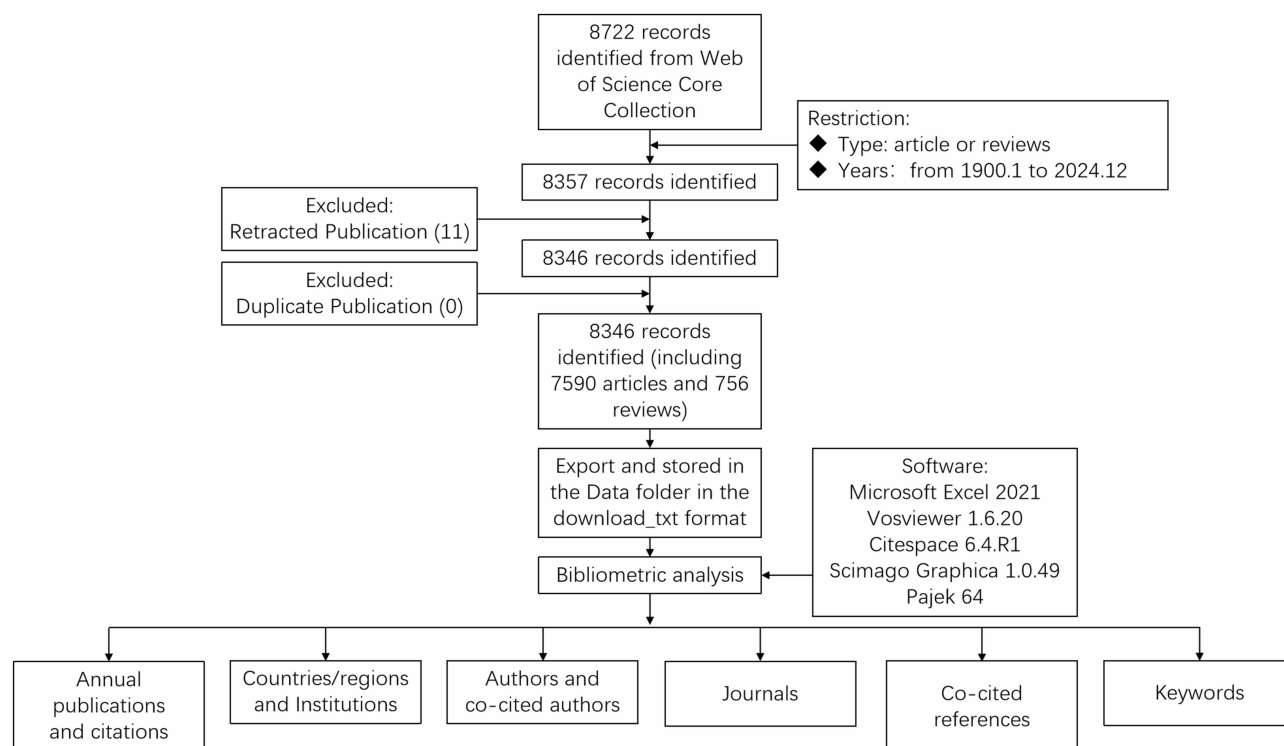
8722 records identified from Web of Science Core Collection

Restriction:
◆ Type: article or reviews
◆ Years: from 1900.1 to 2024.12

8357 records identified

Excluded:
Retracted Publication (11)

8346 records identified

Excluded:
Duplicate Publication (0)

8346 records identified (including 7590 articles and 756 reviews)

Export and stored in the Data folder in the download_txt format

Software:
Microsoft Excel 2021
Vosviewer 1.6.20
Citespace 6.4.R1
Scimago Graphica 1.0.49
Pajek 64

Bibliometric analysis

Annual publications and citations

Countries/regions and Institutions

Authors and co-cited authors

Journals

Co-cited references

Keywords